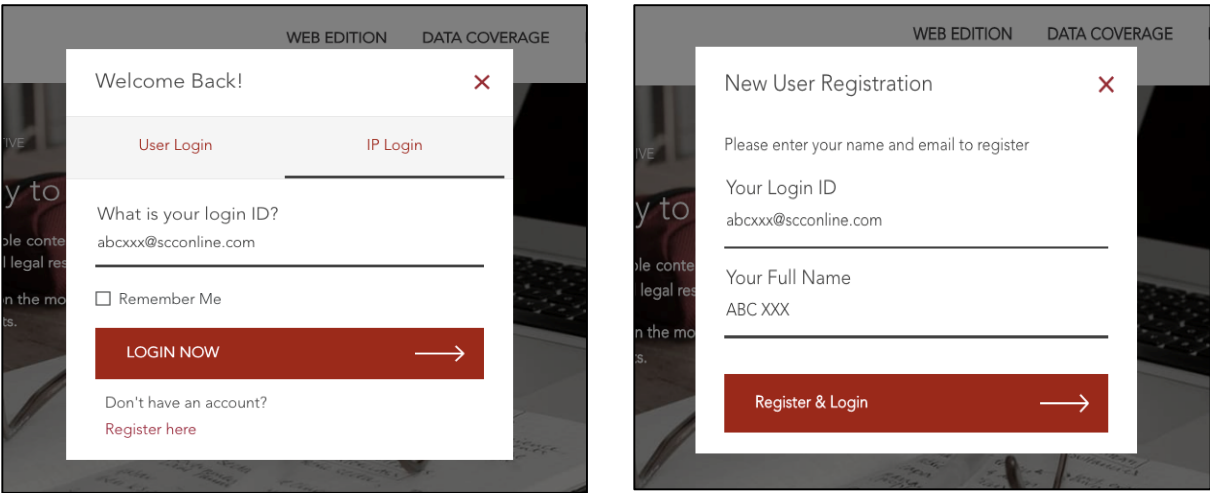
WEB EDITION DATA COVERAGE

Welcome Back!

×

User Login

IP Login

TIVE

y to

What is your login ID?

abcxxx@scconline.com

ble conte

l legal res

n the mo

ts.

Remember Me

LOGIN NOW

Don't have an account?

Register here

WEB EDITION DATA COVERAGE

New User Registration

×

Please enter your name and email to register

IVE

y to

Your Login ID

abcxxx@scconline.com

ble conte

legal res

Your Full Name

ABC XXX

n the mo

ts.

Register & Login